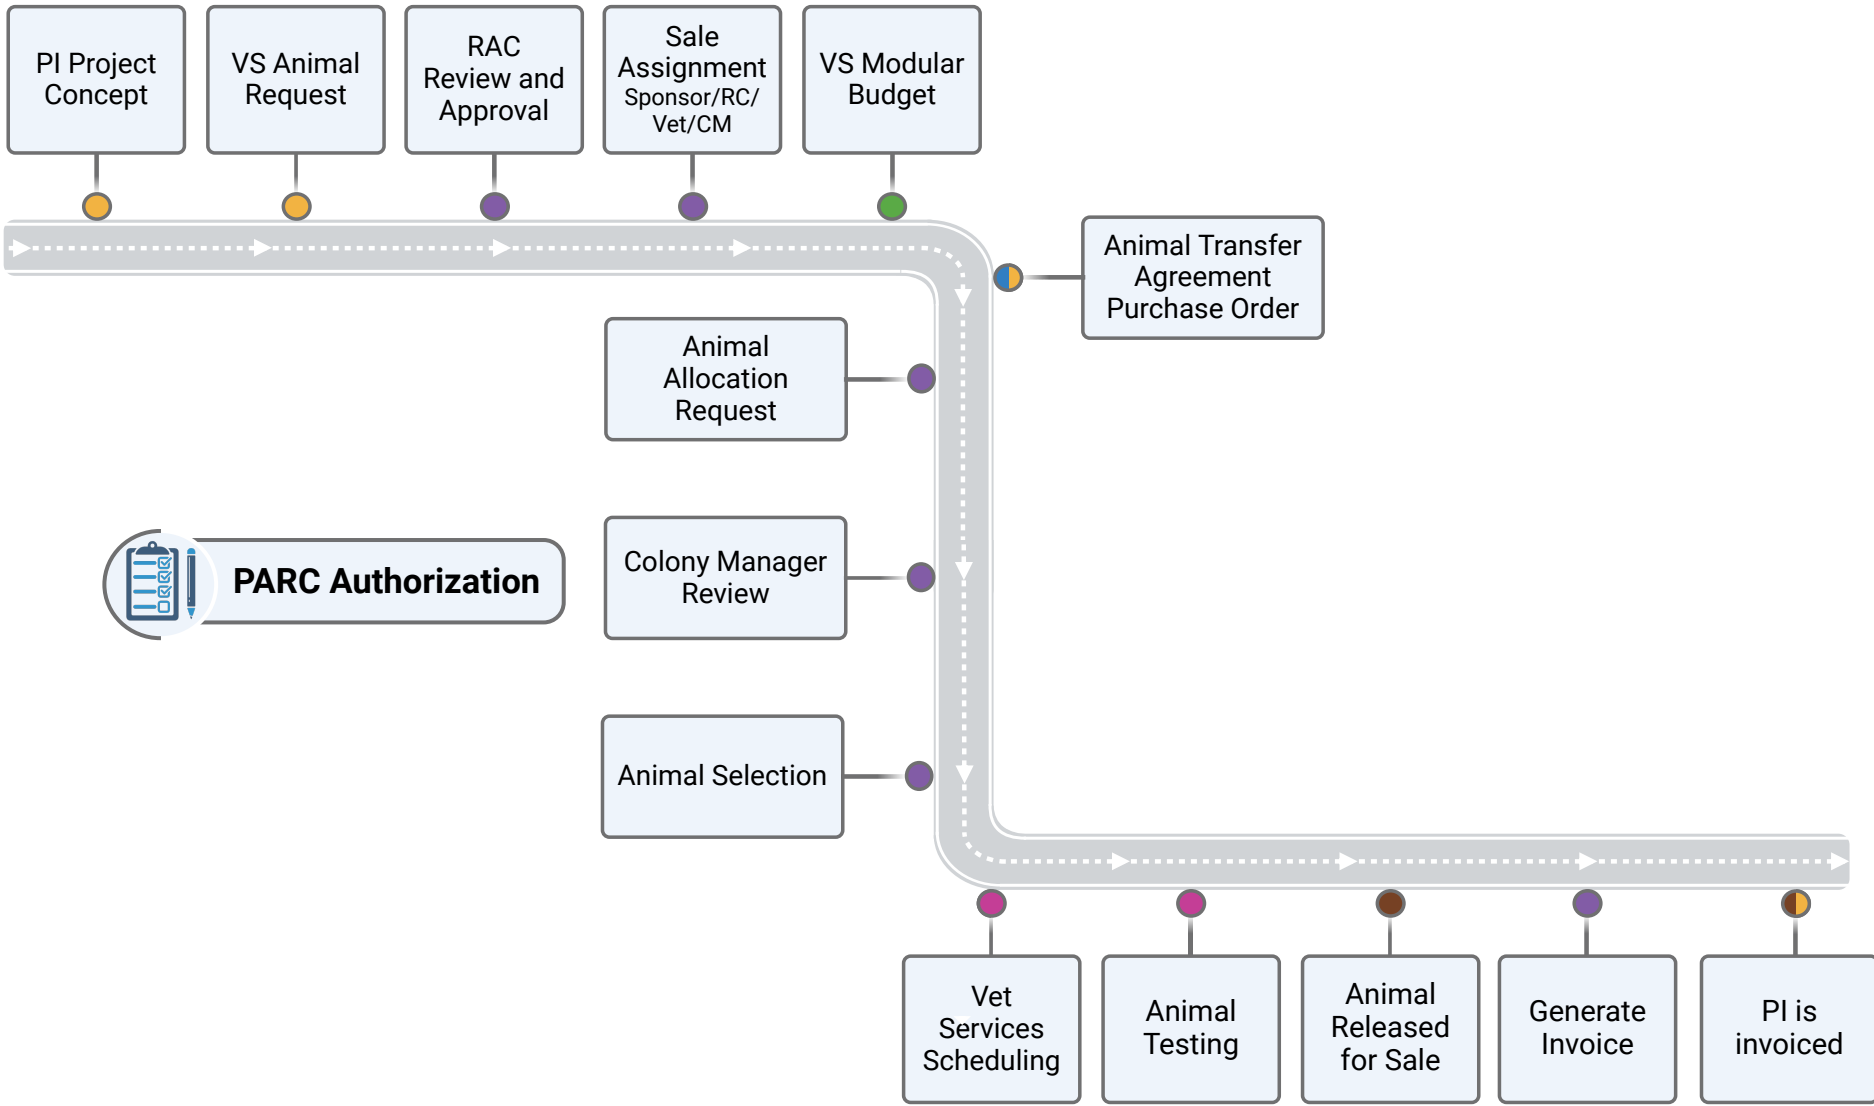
PI Project Concept

VS Animal Request

RAC Review and Approval

Sale Assignment Sponsor/RC/ Vet/CM

VS Modular Budget

Animal Transfer Agreement Purchase Order

Animal Allocation Request

PARC Authorization

Colony Manager Review

Animal Selection

Vet Services Scheduling

Animal Testing

Animal Released for Sale

Generate Invoice

PI is invoiced